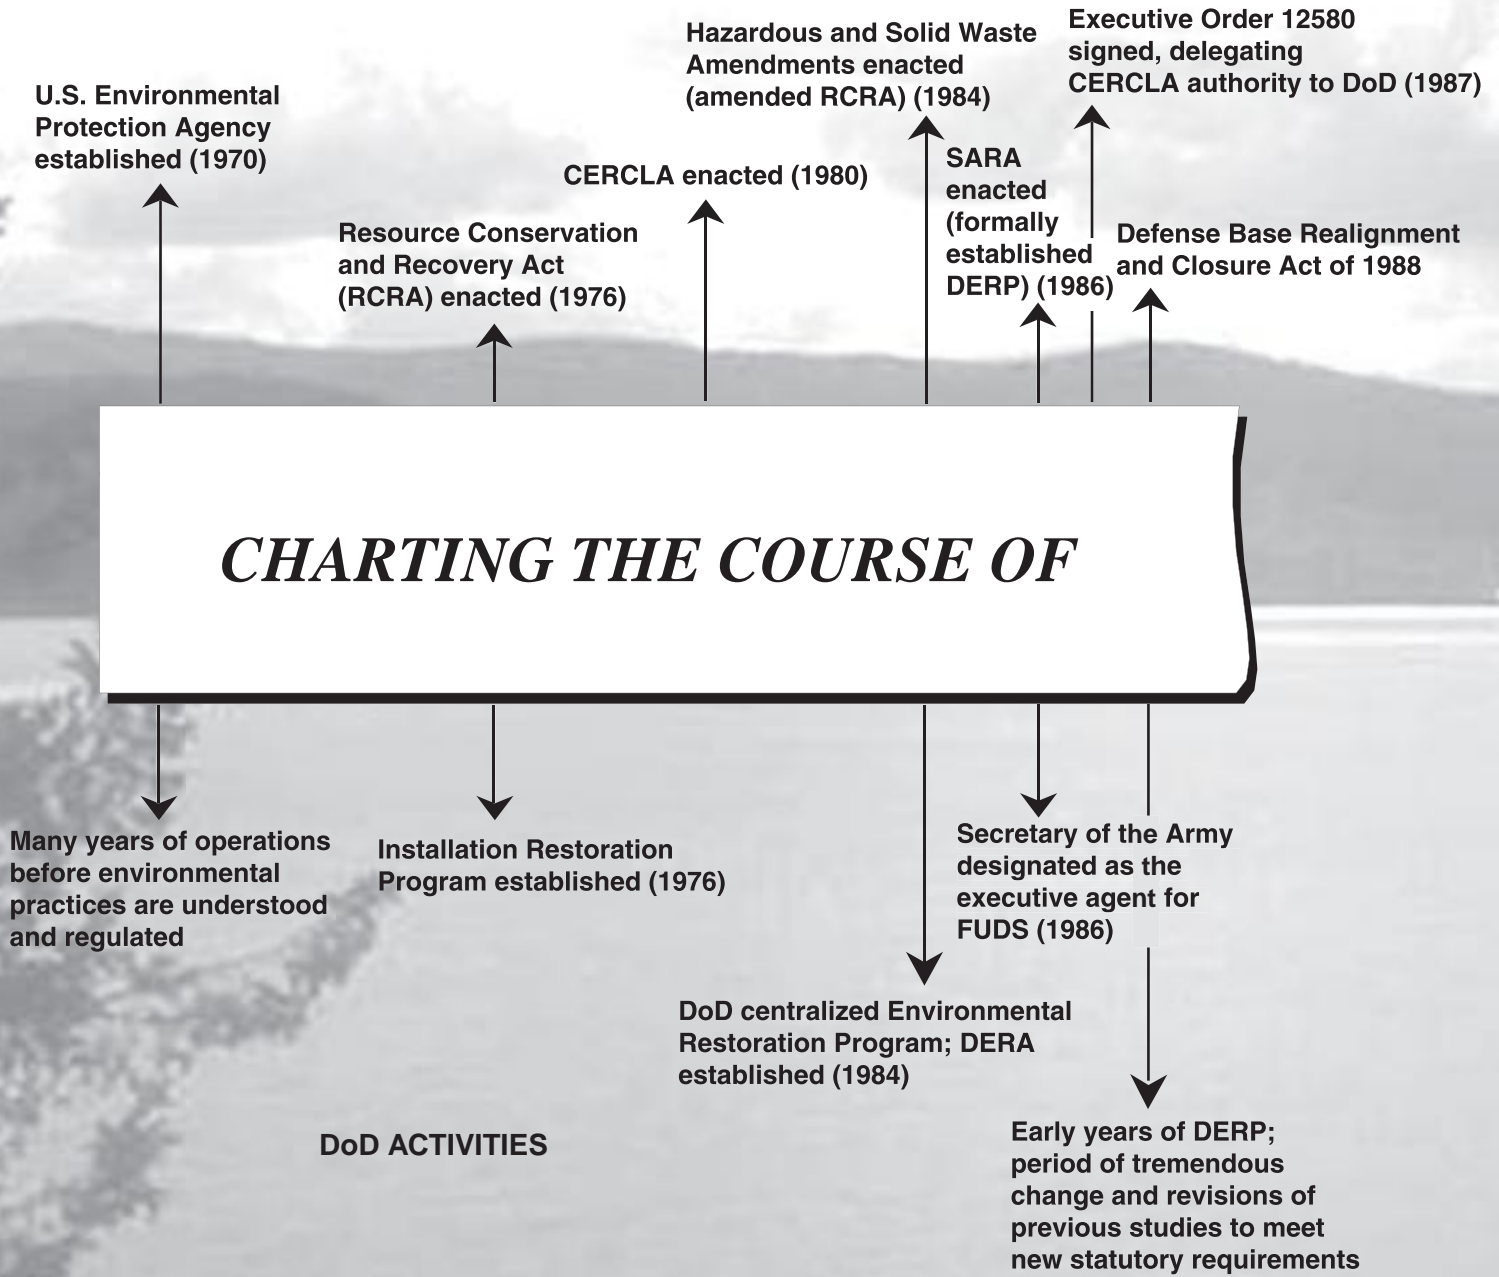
U.S. Environmental Protection Agency established (1970)

Resource Conservation and Recovery Act (RCRA) enacted (1976)

CERCLA enacted (1980)

Hazardous and Solid Waste Amendments enacted (amended RCRA) (1984)

SARA enacted (formally established DERP) (1986)

Executive Order 12580 signed, delegating CERCLA authority to DoD (1987)

Defense Base Realignment and Closure Act of 1988

CHARTING THE COURSE OF

Many years of operations before environmental practices are understood and regulated

Installation Restoration Program established (1976)

DoD centralized Environmental Restoration Program; DERA established (1984)

Secretary of the Army designated as the executive agent for FUDS (1986)

Early years of DERP; period of tremendous change and revisions of previous studies to meet new statutory requirements

DoD ACTIVITIES